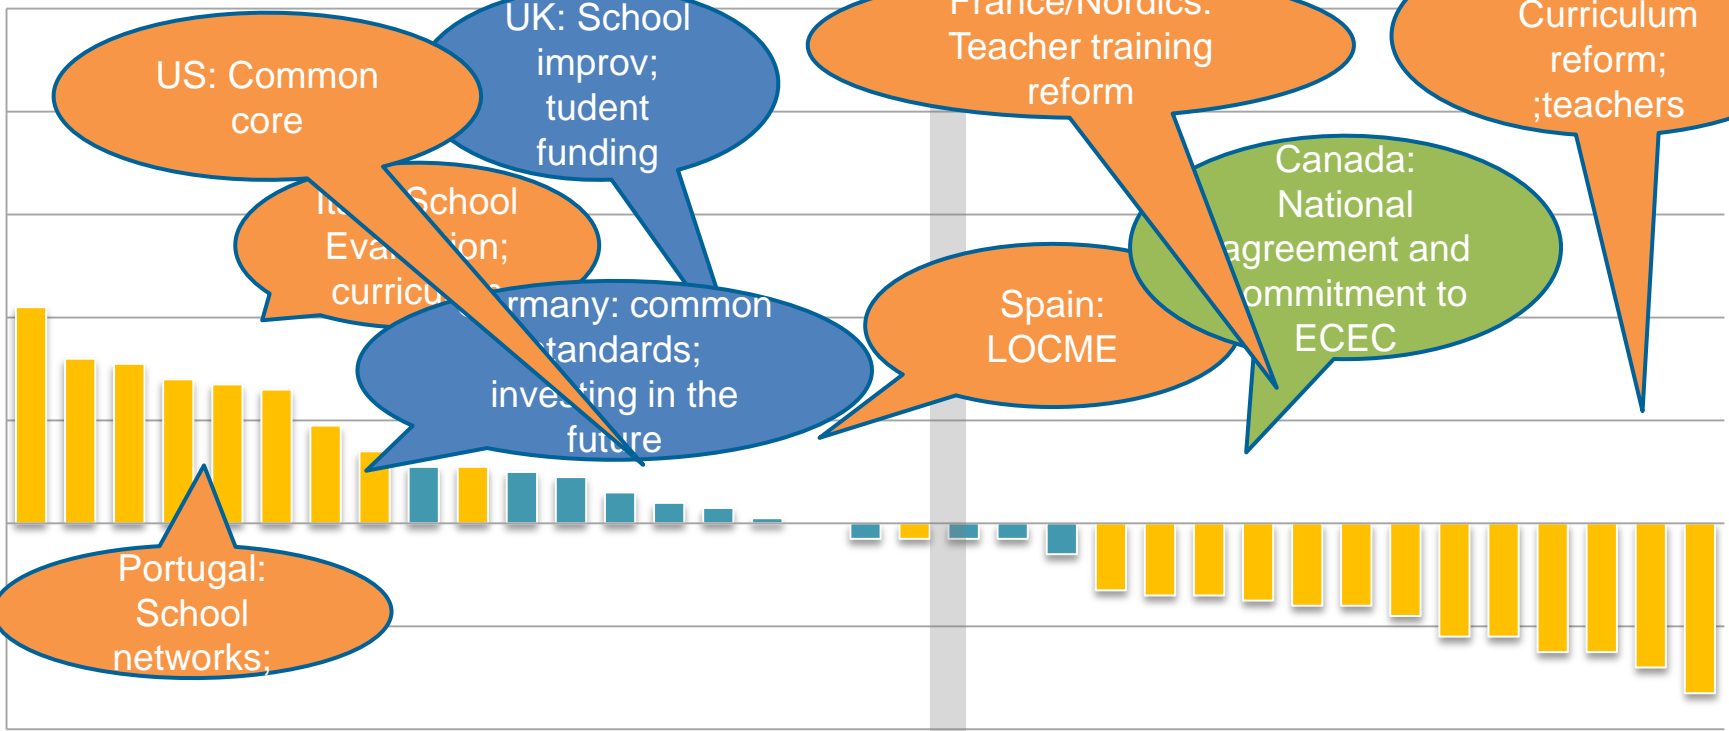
US: Common core

UK: School improv; tudent funding

It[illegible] School Eva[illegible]ion; curricu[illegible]

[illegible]rmany: common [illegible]tandards; inve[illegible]ting in the fut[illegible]re

France/Nordics: Teacher training reform

Curriculum reform; ;teachers

Canada: National agreement and ommitment to ECEC

Spain: LOCME

Portugal: School networks;